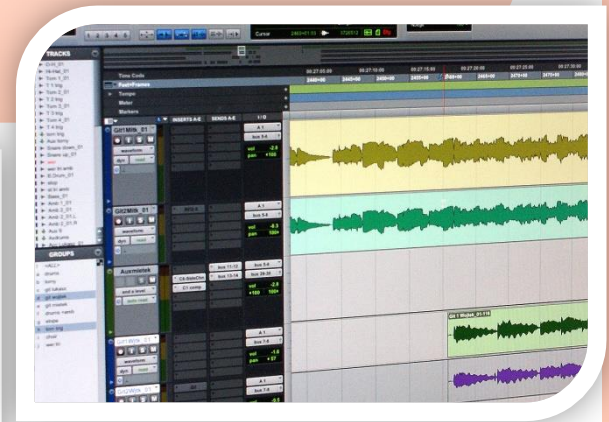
TRACKS
GROUPS
Time Code
Feet+Frames
Tempo
Meter
Markers
INSERTS A-E
SENDS A-E
I / O
Cursor
GtrMstk_01
Ausmistek
waveform
dyn
read
vol
pan
bus 5-6
bus 7-8
A 1
drums
horny
git wujtek
git mistek
drums mesh
vocals
Gtr1Mstk_01.118